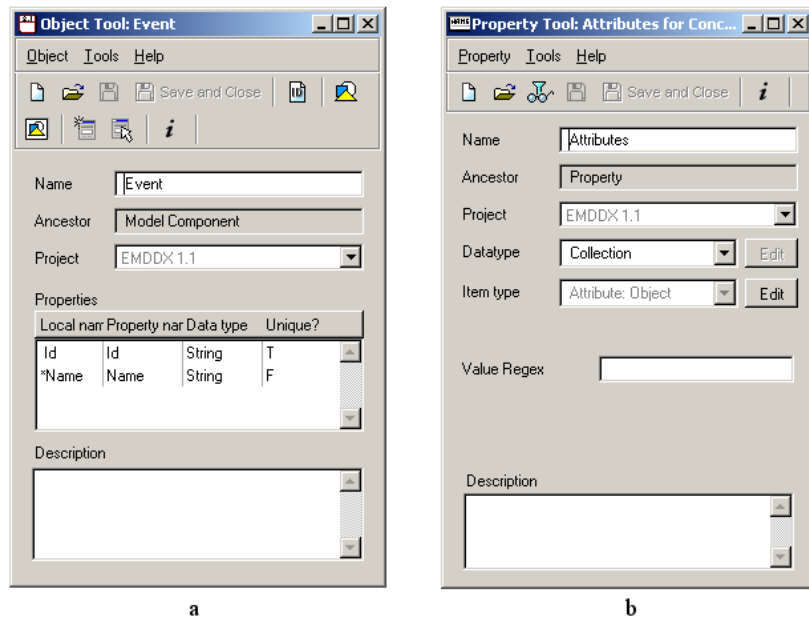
Object Tool: Event

Object Tools Help

Save and Close

Name Event

Ancestor Model Component

Project EMDDX 1.1

Properties

| Local nam | Property nar | Data type | Unique? |
|---|---|---|---|
| Id | Id | String | T |
| *Name | Name | String | F |

Description

a

Property Tool: Attributes for Conc...

Property Tools Help

Save and Close

Name Attributes

Ancestor Property

Project EMDDX 1.1

Datatype Collection Edit

Item type Attribute: Object Edit

Value Regex

Description

b